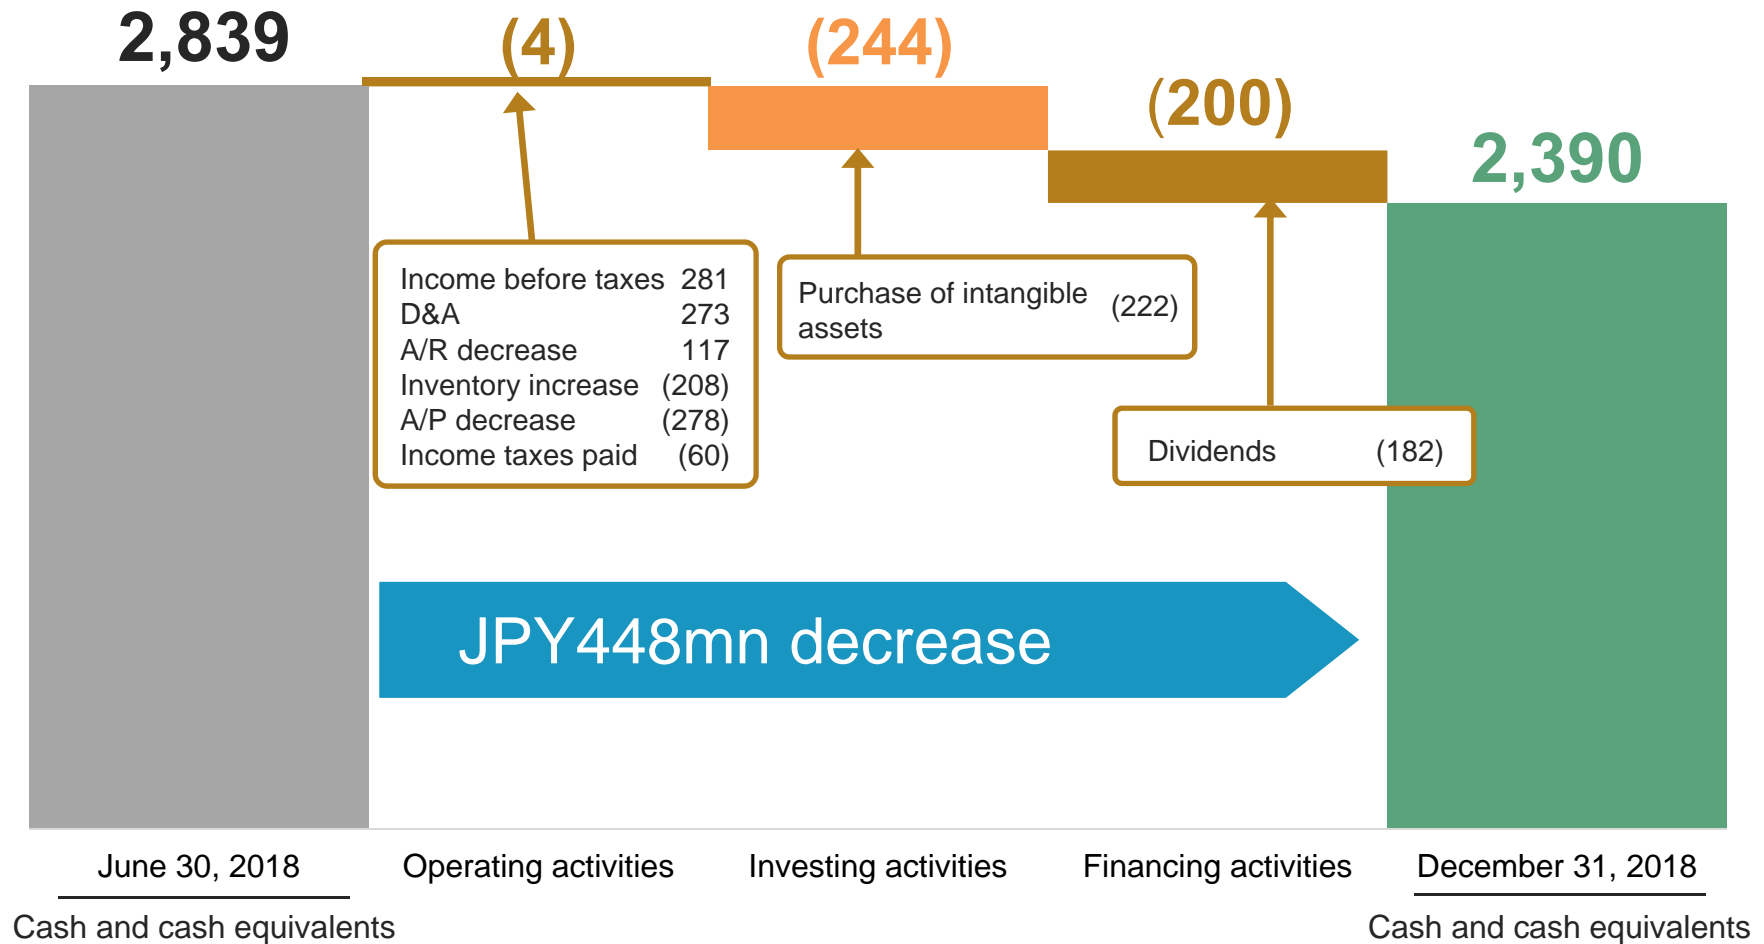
2,839

(4)

(244)

(200)

2,390

| Income before taxes | 281 |
|---|---|
| D&A | 273 |
| A/R decrease | 117 |
| Inventory increase | (208) |
| A/P decrease | (278) |
| Income taxes paid | (60) |

Purchase of intangible assets (222)

Dividends (182)

JPY448mn decrease

June 30, 2018
Cash and cash equivalents

Operating activities

Investing activities

Financing activities

December 31, 2018
Cash and cash equivalents